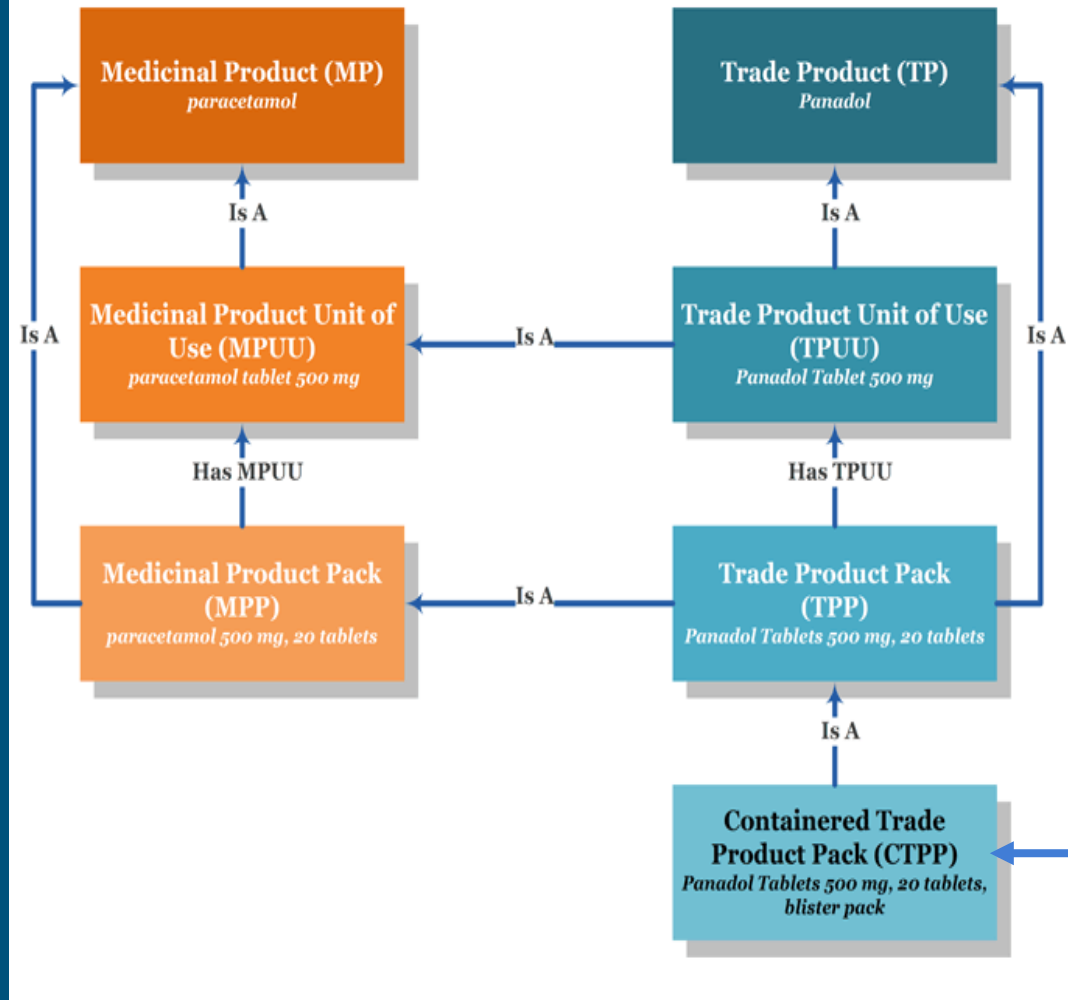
Medicinal Product (MP)
paracetamol

Trade Product (TP)
Panadol

Is A

Is A

Is A

Medicinal Product Unit of Use (MPUU)
paracetamol tablet 500 mg

Is A

Trade Product Unit of Use (TPUU)
Panadol Tablet 500 mg

Is A

Has MPUU

Has TPUU

Medicinal Product Pack (MPP)
paracetamol 500 mg, 20 tablets

Is A

Trade Product Pack (TPP)
Panadol Tablets 500 mg, 20 tablets

Is A

Contained Trade Product Pack (CTPP)
Panadol Tablets 500 mg, 20 tablets, blister pack